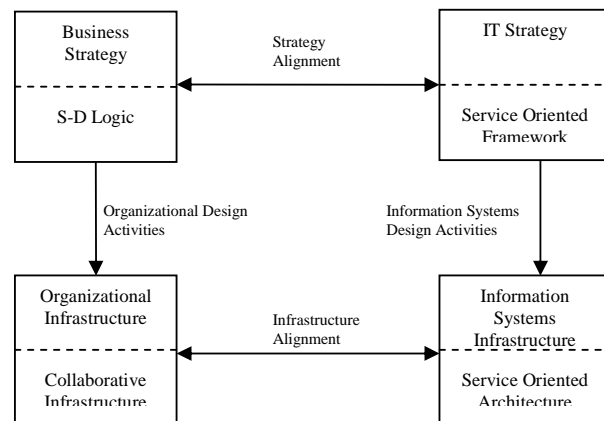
Business Strategy

S-D Logic

Strategy Alignment

IT Strategy

Service Oriented Framework

Organizational Design Activities

Information Systems Design Activities

Organizational Infrastructure

Collaborative Infrastructure

Infrastructure Alignment

Information Systems Infrastructure

Service Oriented Architecture